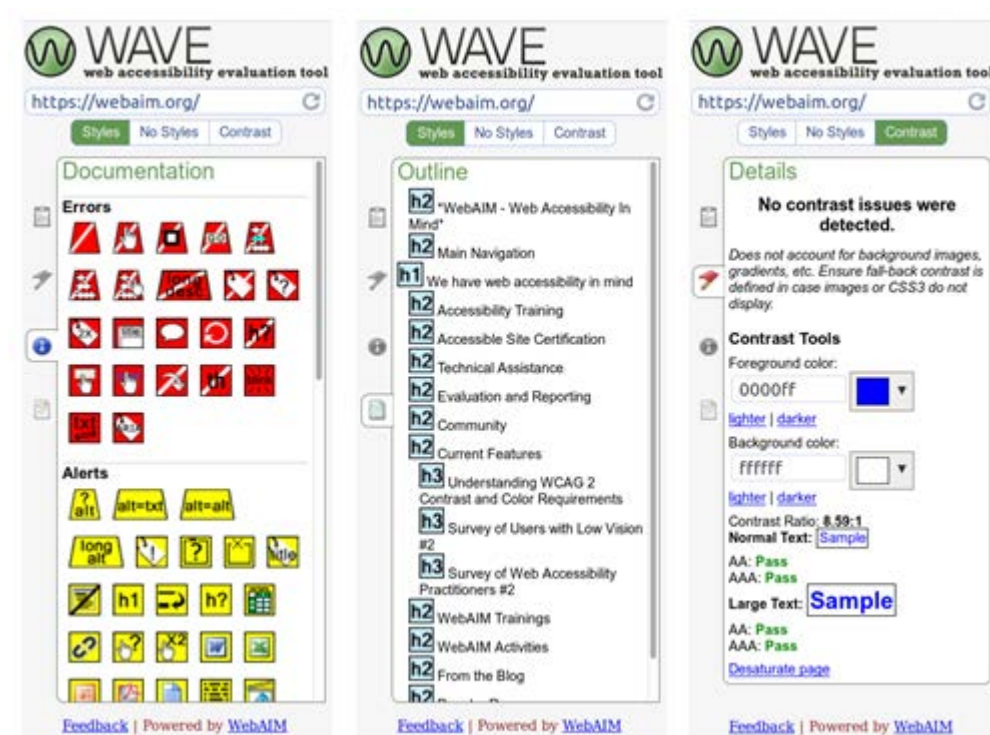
WAVE
web accessibility evaluation tool
https://webaim.org/
Styles | No Styles | Contrast
Documentation
Errors
Alerts
alt=txt
alt=alt
long alt
h1
h?
Feedback | Powered by WebAIM

WAVE
web accessibility evaluation tool
https://webaim.org/
Styles | No Styles | Contrast
Outline
h2 "WebAIM - Web Accessibility In Mind"
h2 Main Navigation
h1 We have web accessibility in mind
h2 Accessibility Training
h2 Accessible Site Certification
h2 Technical Assistance
h2 Evaluation and Reporting
h2 Community
h2 Current Features
h3 Understanding WCAG 2 Contrast and Color Requirements
h3 Survey of Users with Low Vision #2
h3 Survey of Web Accessibility Practitioners #2
h2 WebAIM Trainings
h2 WebAIM Activities
h2 From the Blog
h2 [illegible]
Feedback | Powered by WebAIM

WAVE
web accessibility evaluation tool
https://webaim.org/
Styles | No Styles | Contrast
Details
No contrast issues were detected.
Does not account for background images, gradients, etc. Ensure fall-back contrast is defined in case images or CSS3 do not display.
Contrast Tools
Foreground color:
0000ff
lighter | darker
Background color:
ffffff
lighter | darker
Contrast Ratio: 8.59:1
Normal Text: Sample
AA: Pass
AAA: Pass
Large Text: Sample
AA: Pass
AAA: Pass
Desaturate page
Feedback | Powered by WebAIM